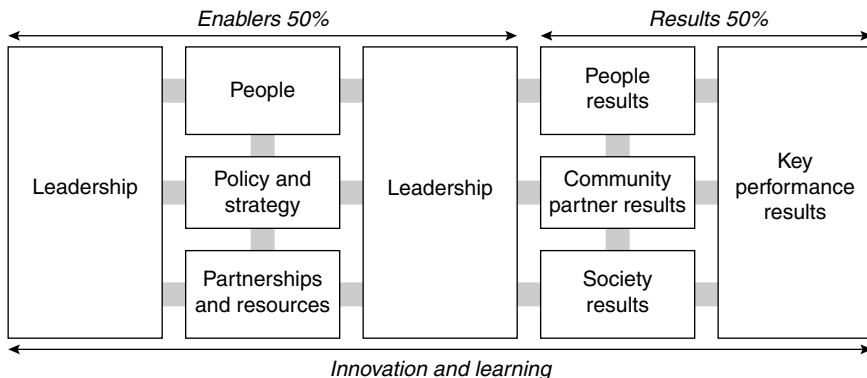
*Enablers 50%*

*Results 50%*

Leadership

People

Policy and strategy

Partnerships and resources

Leadership

People results

Community partner results

Society results

Key performance results

*Innovation and learning*